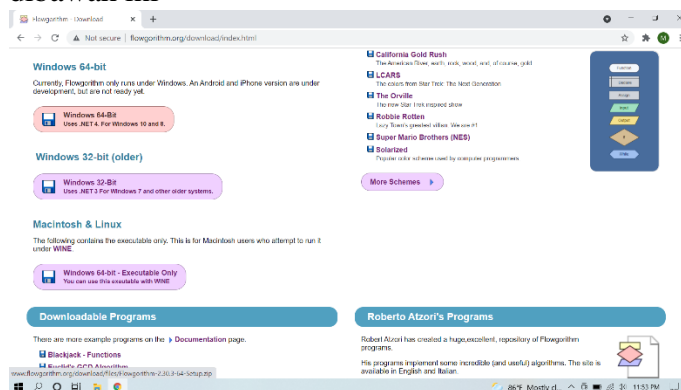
Flowgorithm - Download
Not secure | flowgorithm.org/download/index.html

Windows 64-bit
Currently, Flowgorithm only runs under Windows. An Android and iPhone version are under development, but are not ready yet.

Windows 64-Bit
Uses .NET 4. For Windows 10 and 8.

Windows 32-bit (older)

Windows 32-Bit
Uses .NET 3 For Windows 7 and other older systems.

Macintosh & Linux
The following contains the executable only. This is for Macintosh users who attempt to run it under WINE.

Windows 64-bit - Executable Only
You can use this executable with WINE

California Gold Rush
The American River, earth, rock, wood, and, of course, gold
LCARS
The colors from Star Trek: The Next Generation
The Orville
The new Star Trek inspired show
Robbie Rotten
Lazy Town's greatest villain. We are #1
Super Mario Brothers (NES)
Solarized
Popular color scheme used by computer programmers.

More Schemes

Downloadable Programs
There are more example programs on the Documentation page.
Blackjack - Functions
Euclid's GCD Algorithm

Roberto Atzori's Programs
Roberto Atzori has created a huge,excellent, repository of Flowgorithm programs.
His programs implement some incredible (and useful) algorithms. The site is available in English and Italian.

www.flowgorithm.org/download/files/flowgorithm-2.30.3-64-Setup.zip
86°F Mostly cl... 11:53 PM